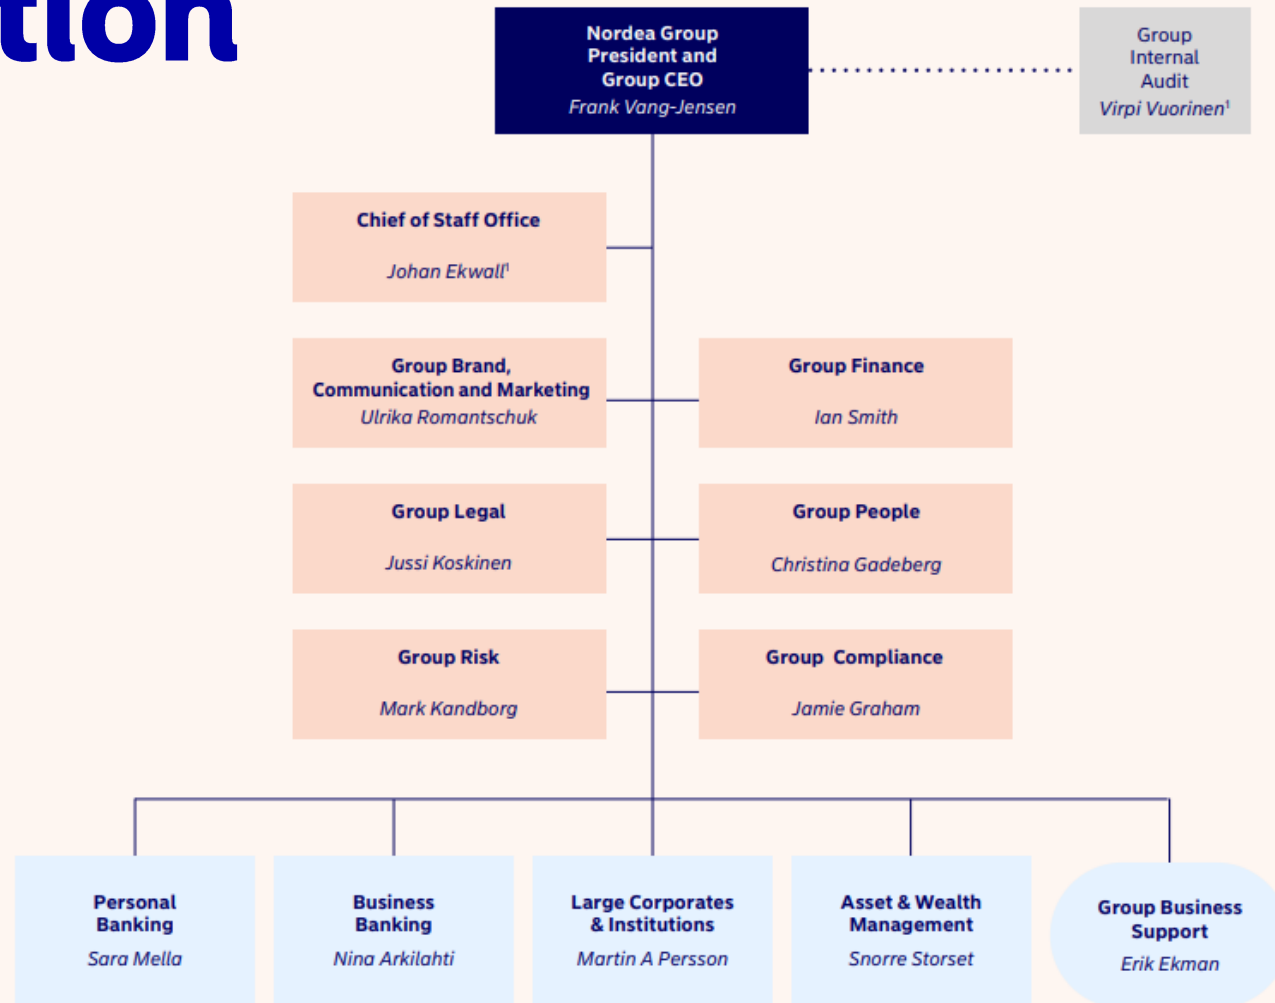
tion

Nordea Group President and Group CEO
Frank Vang-Jensen

Group Internal Audit
Virpi Vuorinen¹

Chief of Staff Office
Johan Ekwall¹

Group Brand, Communication and Marketing
Ulrika Romantschuk

Group Finance
Ian Smith

Group Legal
Jussi Koskinen

Group People
Christina Gadeberg

Group Risk
Mark Kandborg

Group Compliance
Jamie Graham

Personal Banking
Sara Mella

Business Banking
Nina Arkilahti

Large Corporates & Institutions
Martin A Persson

Asset & Wealth Management
Snorre Storset

Group Business Support
Erik Ekman